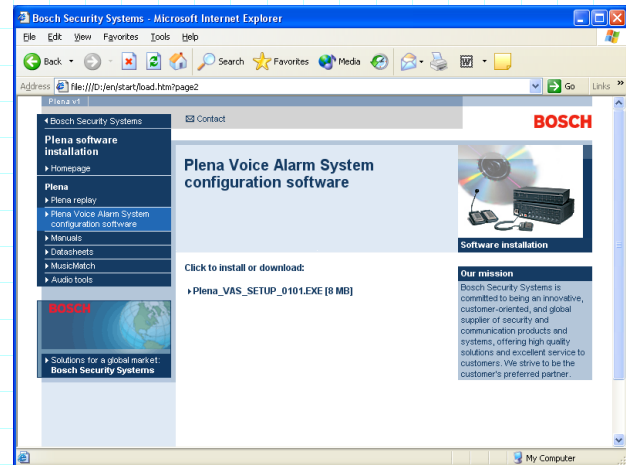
Bosch Security Systems - Microsoft Internet Explorer

File Edit View Favorites Tools Help

Back Search Favorites Media

Address file:///D:/en/start/load.htm?page2 Go Links

Plena v1

Bosch Security Systems

Contact

BOSCH

Plena software installation

Homepage

Plena

Plena replay

Plena Voice Alarm System configuration software

Manuals

Datasheets

MusicMatch

Audio tools

Plena Voice Alarm System configuration software

Software installation

Click to install or download:

Plena_VAS_SETUP_0101.EXE [8 MB]

Our mission

Bosch Security Systems is committed to being an innovative, customer-oriented, and global supplier of security and communication products and systems, offering high quality solutions and excellent service to customers. We strive to be the customer's preferred partner.

BOSCH

Solutions for a global market: Bosch Security Systems

My Computer